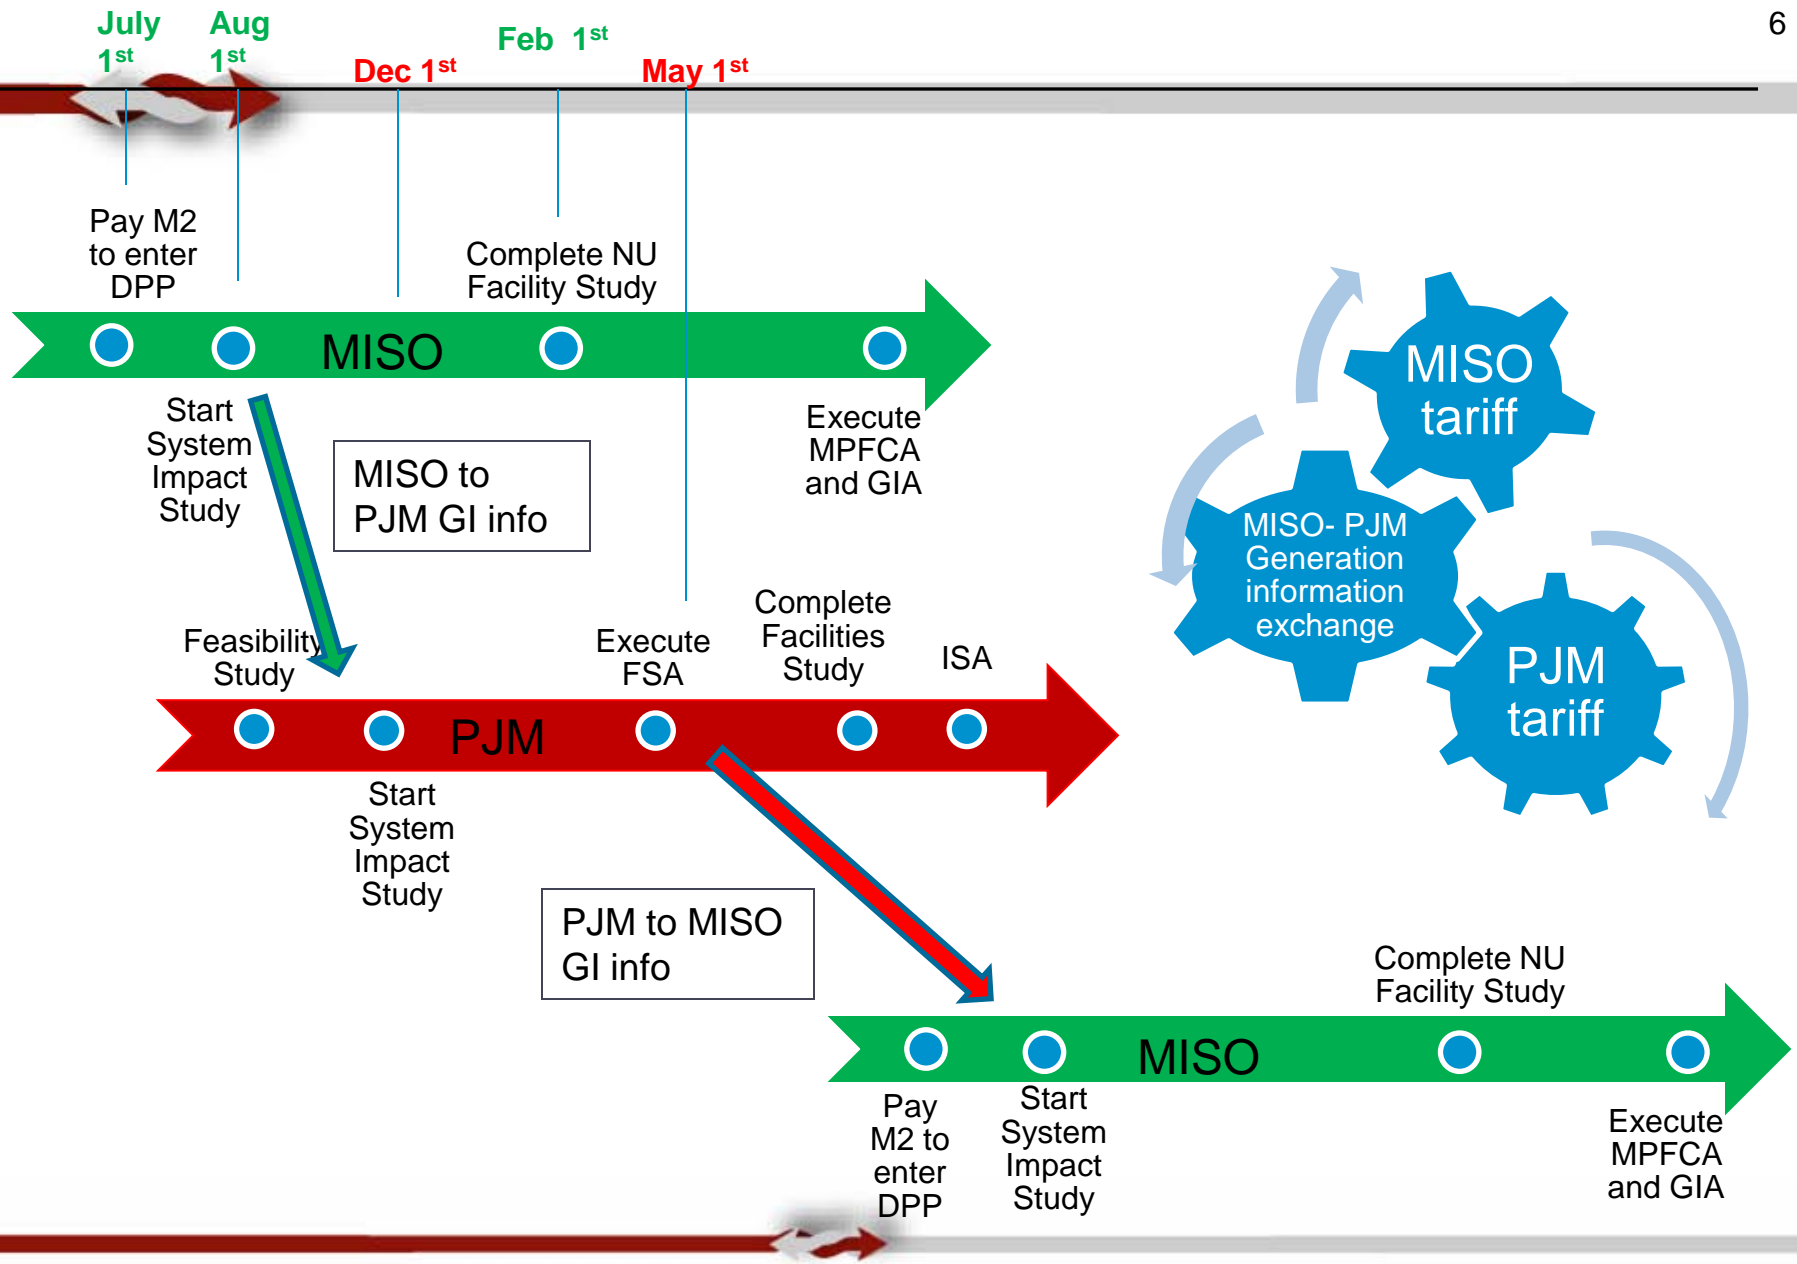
6

July $1^{st}$

Aug $1^{st}$

Dec $1^{st}$

Feb $1^{st}$

May $1^{st}$

Pay M2 to enter DPP

Complete NU Facility Study

MISO

Start System Impact Study

MISO to PJM GI info

Execute MPFCA and GIA

MISO tariff

MISO- PJM Generation information exchange

PJM tariff

Feasibility Study

Execute FSA

Complete Facilities Study

ISA

PJM

Start System Impact Study

PJM to MISO GI info

Complete NU Facility Study

MISO

Pay M2 to enter DPP

Start System Impact Study

Execute MPFCA and GIA